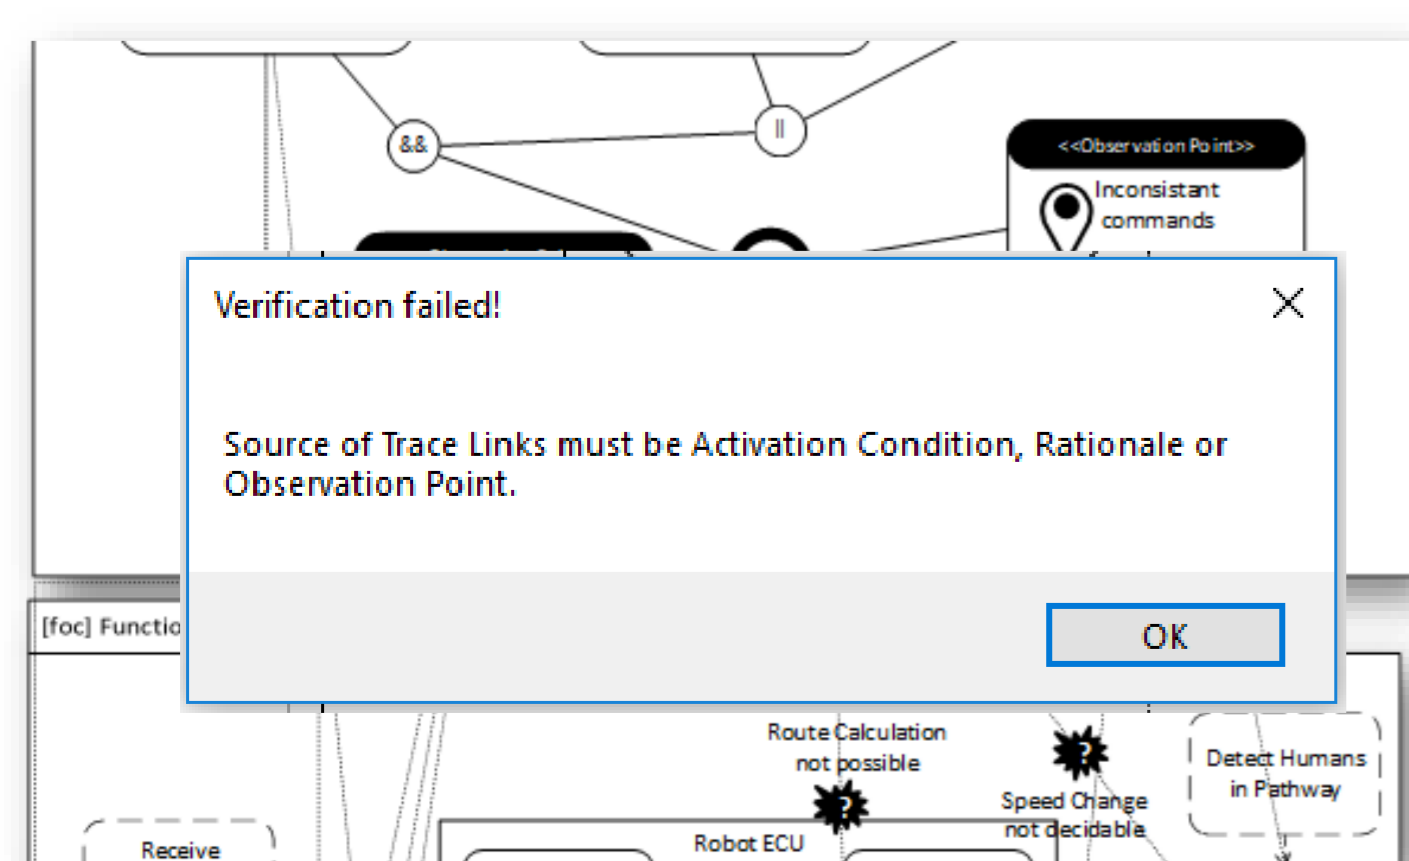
&&

||

<<Observation Point>>

Inconsistant commands

Verification failed!

×

Source of Trace Links must be Activation Condition, Rationale or Observation Point.

OK

[foc] Functio

Route Calculation not possible

?

?

Speed Change not decidable

Detect Humans in Pathway

Receive

Robot ECU